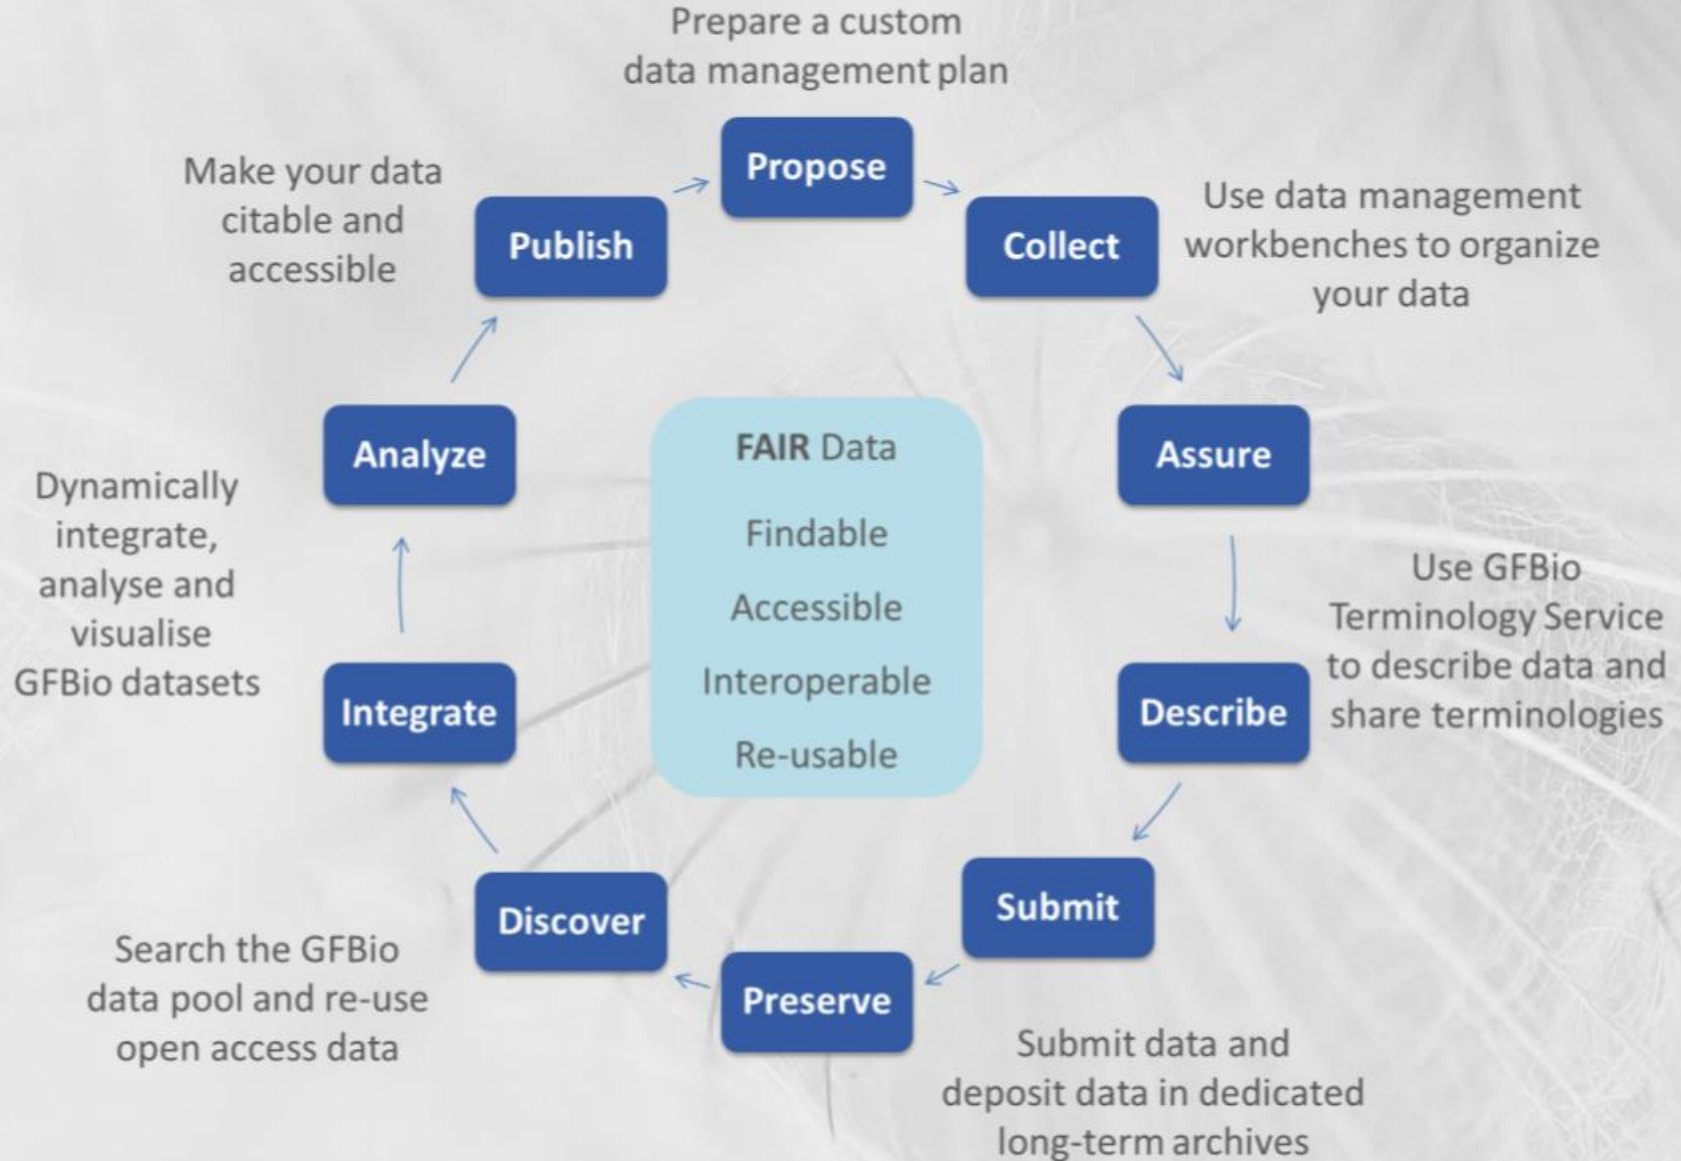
Prepare a custom data management plan

Propose

Make your data citable and accessible

Publish

Collect

Use data management workbenches to organize your data

Analyze

FAIR Data

Findable

Accessible

Interoperable

Re-usable

Assure

Dynamically integrate, analyse and visualise GFBio datasets

Use GFBio Terminology Service to describe data and share terminologies

Integrate

Describe

Discover

Submit

Search the GFBio data pool and re-use open access data

Preserve

Submit data and deposit data in dedicated long-term archives